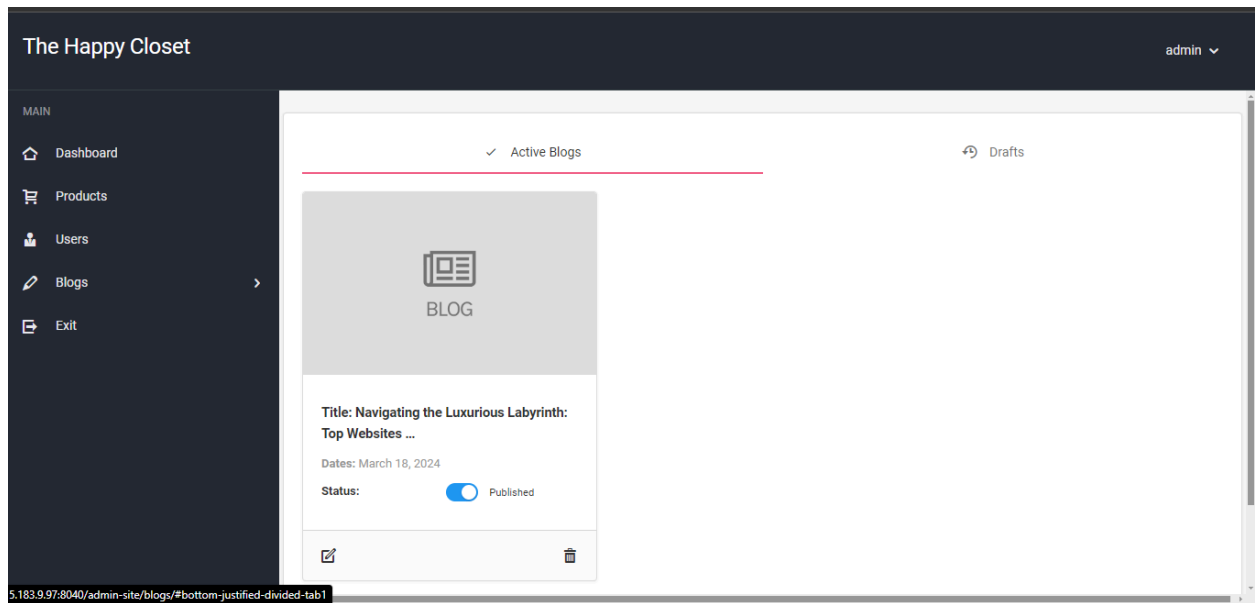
The Happy Closet

admin

MAIN

Dashboard

Products

Users

Blogs

Exit

Active Blogs

Drafts

BLOG

Title: Navigating the Luxurious Labyrinth: Top Websites ...

Dates: March 18, 2024

Status:

Published

5.183.9.97:8040/admin-site/blogs/#bottom-justified-divided-tab1